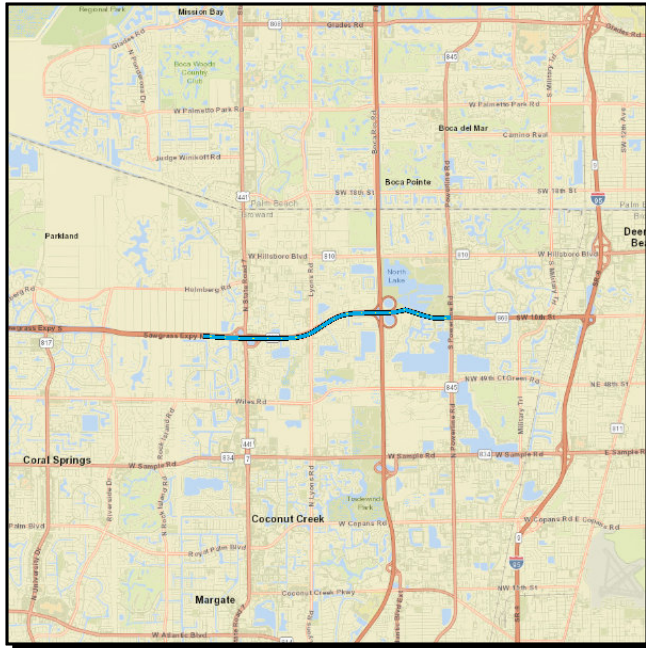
Regional Park
Mission Bay
Glades Rd
808
Glades Rd
845
Boca Woods Country Club
W Palmetto Park Rd
W Palmetto Park Rd
Boca del Mar
Camino Real
Judge Winikoff Rd
441
Boca Pointe
SW 18th St
SW 18th St
Palm Beach
Broward
95
Parkland
W Hillsboro Blvd
810
810
W Hillsboro Blvd
Deer
Bea
North Lake
Holmberg Rd
Sawgrass Expy
869
869
SW 10th St
817
Sawgrass Expy
N State Road 7
Lyons Rd
S Powerline Rd
845
NE 48th St
NE 48th St
Wiles Rd
441
Coral Springs
W Sample Rd
834
W Sample Rd
834
W Sample Rd
E Sample Rd
Riverside Dr
Rock Island Rd
Coconut Creek
Fern Forest Park
W Copans Rd
W Copans Rd E Copans Rd
Palm Blvd
Royal Palm Blvd
Margate
Coconut Creek Pkwy
NW 15th St
W Atlantic Blvd
Military Trl
S Military Trl
NW 15th St
Boca Rio Rd